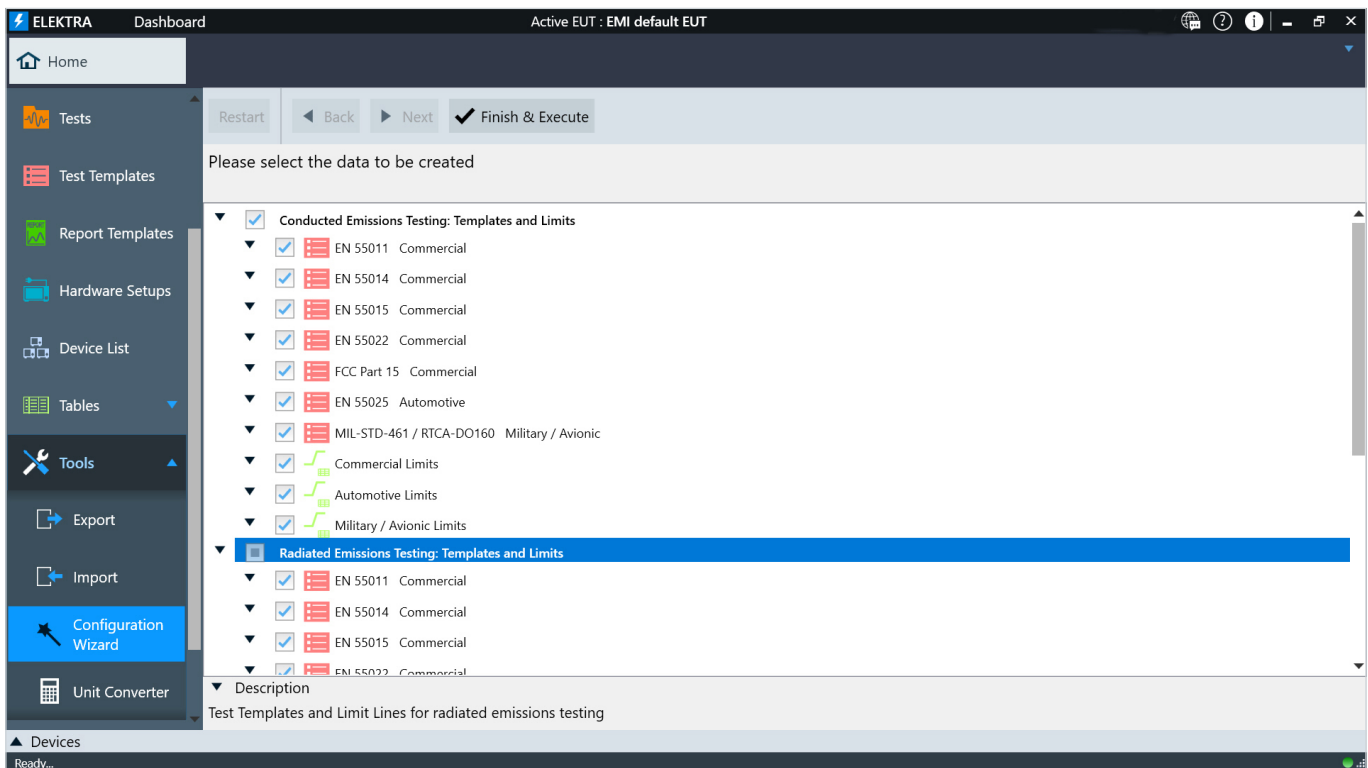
ELEKTRA Dashboard Active EUT : EMI default EUT

Home

Tests

Test Templates

Report Templates

Hardware Setups

Device List

Tables

Tools

Export

Import

Configuration Wizard

Unit Converter

Restart Back Next Finish & Execute

Please select the data to be created

Conducted Emissions Testing: Templates and Limits

EN 55011 Commercial

EN 55014 Commercial

EN 55015 Commercial

EN 55022 Commercial

FCC Part 15 Commercial

EN 55025 Automotive

MIL-STD-461 / RTCA-DO160 Military / Avionic

Commercial Limits

Automotive Limits

Military / Avionic Limits

Radiated Emissions Testing: Templates and Limits

EN 55011 Commercial

EN 55014 Commercial

EN 55015 Commercial

EN 55022 Commercial

Description

Test Templates and Limit Lines for radiated emissions testing

Devices

Ready...